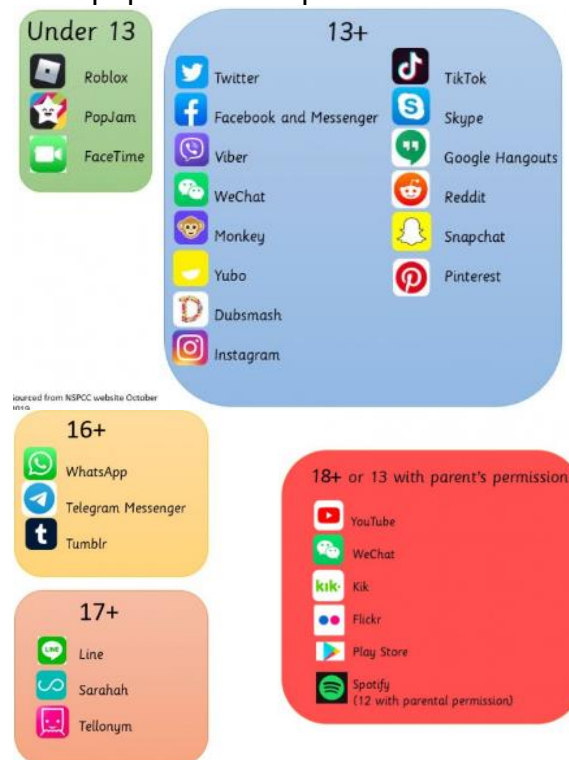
Under 13

Roblox
PopJam
FaceTime

13+

Twitter
Facebook and Messenger
Viber
WeChat
Monkey
Yubo
Dubsmash
Instagram

TikTok
Skype
Google Hangouts
Reddit
Snapchat
Pinterest

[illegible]ourced from NSPCC website October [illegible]

16+

WhatsApp
Telegram Messenger
Tumblr

18+ or 13 with parent's permission

YouTube
WeChat
Kik
Flickr
Play Store
Spotify
(12 with parental permission)

17+

Line
Sarahah
Tellonym